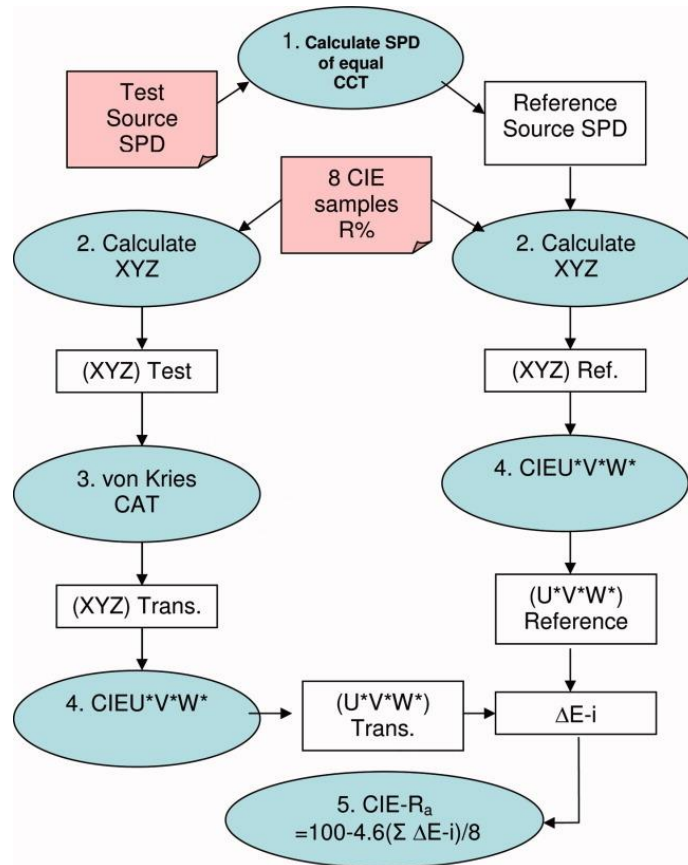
1. Calculate SPD of equal CCT

Test Source SPD

Reference Source SPD

8 CIE samples R%

2. Calculate XYZ

2. Calculate XYZ

(XYZ) Test

(XYZ) Ref.

3. von Kries CAT

4. CIEU*V*W*

(XYZ) Trans.

(U*V*W*) Reference

4. CIEU*V*W*

(U*V*W*) Trans.

ΔE-i

5. CIE-$R_a$ $=100-4.6(\Sigma \Delta E\text{-}i)/8$